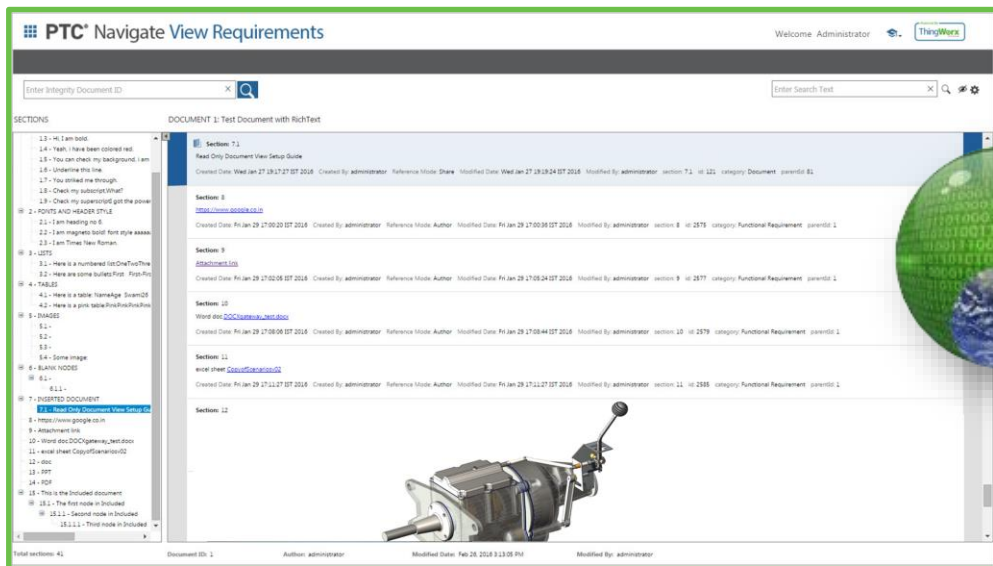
PTC® Navigate View Requirements

Welcome Administrator

ThingWorx

Enter Integrity Document ID

Enter Search Text

SECTIONS

DOCUMENT 1: Test Document with RichText

1.3 - Hi, I am bold.
1.4 - Yeah, I have been colored red.
1.5 - You can check my background. I am
1.6 - Underline this line.
1.7 - You striked me through.
1.8 - Check my subscript.What?
1.9 - Check my superscript0 got the power
2 - FONTS AND HEADER STYLE
2.1 - I am heading no 6
2.2 - I am magneto bold! font style aaaa
2.3 - I am Times New Roman.
3 - LISTS
3.1 - Here is a numbered list:OneTwoThre
3.2 - Here are some bullets:First. First-Fir
4 - TABLES
4.1 - Here is a table: NameAge Swami28
4.2 - Here is a pink table:PinkPinkPinkPink
5 - IMAGES
5.1 -
5.2 -
5.3 -
5.4 - Some image:
6 - BLANK NODES
6.1 -
6.1.1 -
7 - INSERTED DOCUMENT
7.1 - Read Only Document View Setup Gu
8 - https://www.google.co.in
9 - Attachment link
10 - Word doc:DOCXgateway_test.docx
11 - excel sheet CopyofScenariosv02
12 - doc
13 - PPT
14 - PDF
15 - This is the Included document
15.1 - The first node in Included
15.1.1 - Second node in Included
15.1.1.1 - Third node in Included

Section: 7.1
Read Only Document View Setup Guide
Created Date: Wed Jan 27 19:17:27 IST 2016 Created By: administrator Reference Mode: Share Modified Date: Wed Jan 27 19:19:24 IST 2016 Modified By: administrator section: 7.1 id: 121 category: Document parentId: 81

Section: 8
https://www.google.co.in
Created Date: Fri Jan 29 17:00:20 IST 2016 Created By: administrator Reference Mode: Author Modified Date: Fri Jan 29 17:00:36 IST 2016 Modified By: administrator section: 8 id: 2575 category: Functional Requirement parentId: 1

Section: 9
Attachment link
Created Date: Fri Jan 29 17:02:05 IST 2016 Created By: administrator Reference Mode: Author Modified Date: Fri Jan 29 17:05:24 IST 2016 Modified By: administrator section: 9 id: 2577 category: Functional Requirement parentId: 1

Section: 10
Word doc:DOCXgateway_test.docx
Created Date: Fri Jan 29 17:08:06 IST 2016 Created By: administrator Reference Mode: Author Modified Date: Fri Jan 29 17:08:44 IST 2016 Modified By: administrator section: 10 id: 2579 category: Functional Requirement parentId: 1

Section: 11
excel sheet CopyofScenariosv02
Created Date: Fri Jan 29 17:11:27 IST 2016 Created By: administrator Reference Mode: Author Modified Date: Fri Jan 29 17:11:27 IST 2016 Modified By: administrator section: 11 id: 2585 category: Functional Requirement parentId: 1

Section: 12

Total sections: 41
Document ID: 1
Author: administrator
Modified Date: Feb 28, 2016 3:13:05 PM
Modified By: administrator